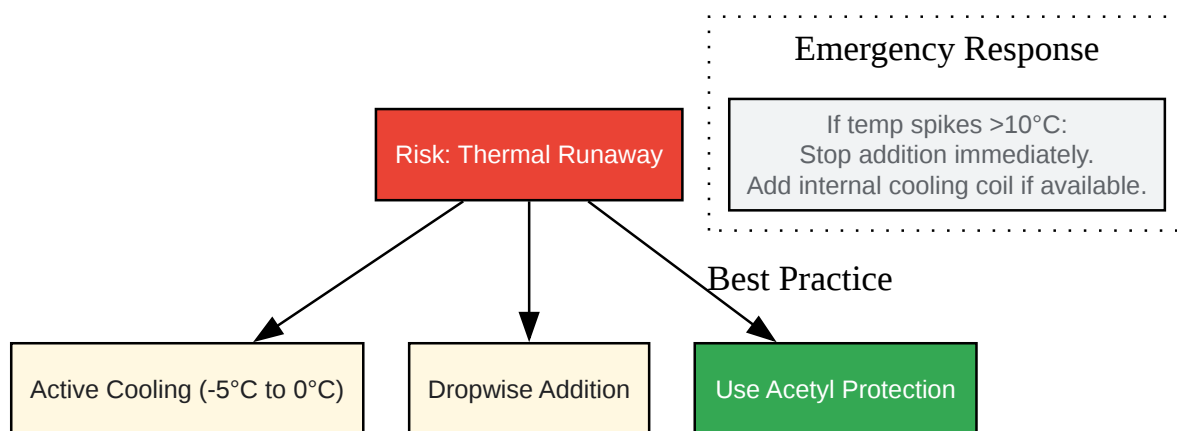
Emergency Response

If temp spikes >10°C:
Stop addition immediately.
Add internal cooling coil if available.

Risk: Thermal Runaway

Best Practice

Active Cooling (-5°C to 0°C)

Dropwise Addition

Use Acetyl Protection